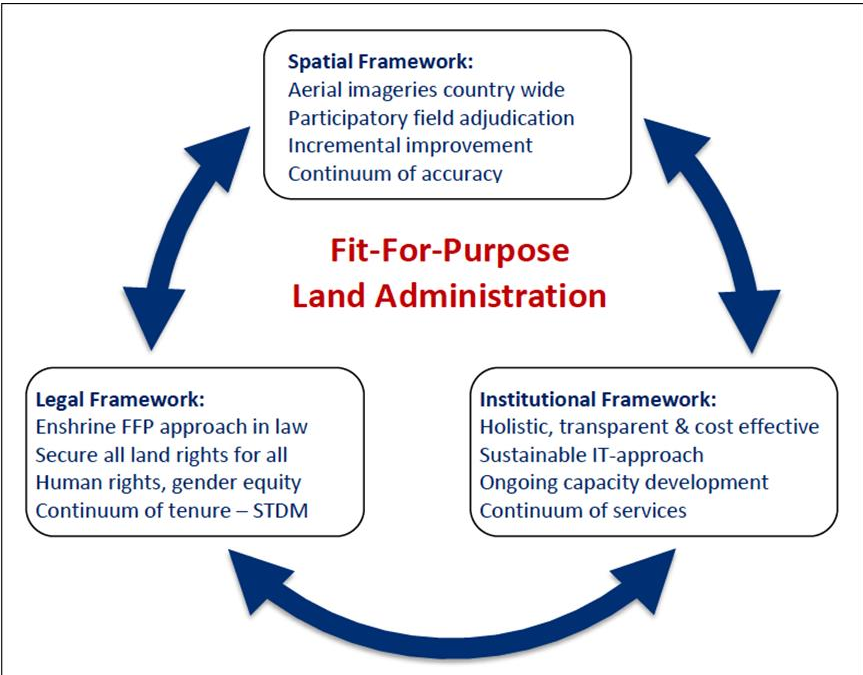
Spatial Framework:
Aerial imageries country wide
Participatory field adjudication
Incremental improvement
Continuum of accuracy

Fit-For-Purpose
Land Administration

Legal Framework:
Enshrine FFP approach in law
Secure all land rights for all
Human rights, gender equity
Continuum of tenure – STDM

Institutional Framework:
Holistic, transparent & cost effective
Sustainable IT-approach
Ongoing capacity development
Continuum of services